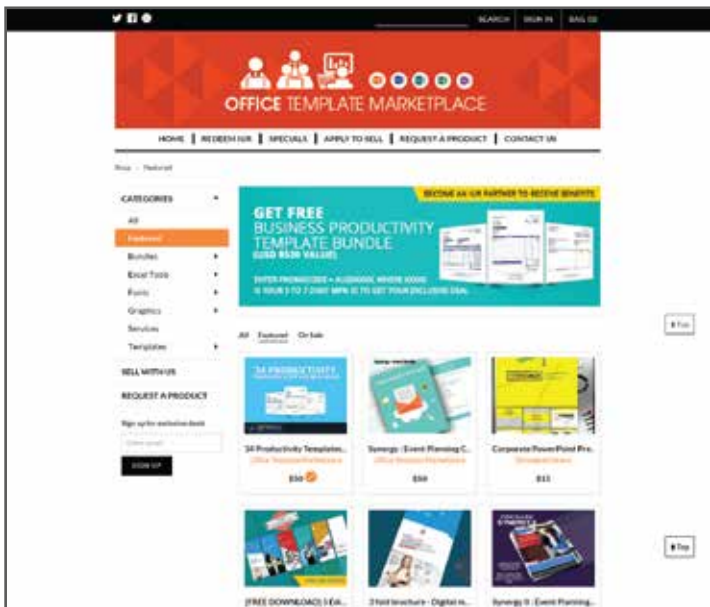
SEARCH | SIGN IN | BAG (0)

OFFICE TEMPLATE MARKETPLACE

HOME | REDEEM IUR | SPECIALS | APPLY TO SELL | REQUEST A PRODUCT | CONTACT US

Shop › Featured

CATEGORIES
All
Featured
Bundles
Excel Tools
Fonts
Graphics
Services
Templates

SELL WITH US

REQUEST A PRODUCT

Sign up for exclusive deals
Enter email
SIGN UP

BECOME AN IUR PARTNER TO RECEIVE BENEFITS

GET FREE
BUSINESS PRODUCTIVITY
TEMPLATE BUNDLE
(USD $530 VALUE)

ENTER PROMOCODE = AUGXXXX, WHERE XXXXX IS YOUR 5 TO 7 DIGIT MPN ID TO GET YOUR EXCLUSIVE DEAL

All Featured On Sale

⬆Top

34 PRODUCTIVITY
34 Productivity Templates...
Office Template Marketplace
$50

Synergy - Event Planning C...
Office Template Marketplace
$50

Corporate PowerPoint Pre...
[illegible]
$15

⬆Top

[FREE DOWNLOAD] 3 Ed...

3 fold brochure - Digital m...

Synergy II - Event Planning...